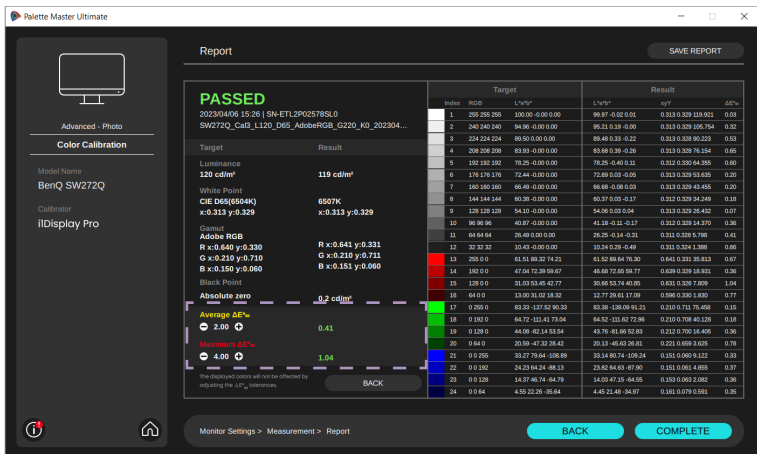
Palette Master Ultimate

Advanced - Photo

Color Calibration

Model Name
BenQ SW272Q

Calibrator
i1Display Pro

Report

SAVE REPORT

PASSED
2023/04/06 15:26 | SN-ETL2P02578SL0
SW272Q_Cal3_L120_D65_AdobeRGB_G220_K0_202304...

| Target | Result |
|---|---|
| Luminance | |
| 120 cd/m² | 119 cd/m² |
| White Point | |
| CIE D65(6504K) x:0.313 y:0.329 | 6507K x:0.313 y:0.329 |
| Gamut | |
| Adobe RGB R x:0.640 y:0.330 G x:0.210 y:0.710 B x:0.150 y:0.060 | R x:0.641 y:0.331 G x:0.210 y:0.711 B x:0.151 y:0.060 |
| Black Point | |
| Absolute zero | 0.2 cd/m² |

Average ΔE*₀₀
2.00 0.41

Maximum ΔE*₀₀
4.00 1.04

The displayed colors will not be affected by adjusting the ΔE*₀₀ tolerances.

BACK

| Index | RGB | Target L*a*b* | Result L*a*b* | xyY | ΔE*₀₀ |
|---|---|---|---|---|---|
| 1 | 255 255 255 | 100.00 -0.00 0.00 | 99.97 -0.02 0.01 | 0.313 0.329 119.921 | 0.03 |
| 2 | 240 240 240 | 94.96 -0.00 0.00 | 95.21 0.19 -0.00 | 0.313 0.329 105.754 | 0.32 |
| 3 | 224 224 224 | 89.50 0.00 0.00 | 89.48 0.33 -0.22 | 0.313 0.328 90.223 | 0.53 |
| 4 | 208 208 208 | 83.93 -0.00 0.00 | 83.68 0.39 -0.26 | 0.313 0.328 76.154 | 0.65 |
| 5 | 192 192 192 | 78.25 -0.00 0.00 | 78.25 -0.40 0.11 | 0.312 0.330 64.355 | 0.60 |
| 6 | 176 176 176 | 72.44 -0.00 0.00 | 72.69 0.03 -0.05 | 0.313 0.329 53.635 | 0.20 |
| 7 | 160 160 160 | 66.49 -0.00 0.00 | 66.68 -0.08 0.03 | 0.313 0.329 43.455 | 0.20 |
| 8 | 144 144 144 | 60.38 -0.00 0.00 | 60.37 0.03 -0.17 | 0.312 0.329 34.249 | 0.18 |
| 9 | 128 128 128 | 54.10 -0.00 0.00 | 54.06 0.03 0.04 | 0.313 0.329 26.432 | 0.07 |
| 10 | 96 96 96 | 40.87 -0.00 0.00 | 41.18 -0.11 -0.17 | 0.312 0.329 14.370 | 0.36 |
| 11 | 64 64 64 | 26.49 0.00 0.00 | 26.25 -0.14 -0.31 | 0.311 0.328 5.798 | 0.41 |
| 12 | 32 32 32 | 10.43 -0.00 0.00 | 10.24 0.29 -0.49 | 0.311 0.324 1.388 | 0.66 |
| 13 | 255 0 0 | 61.51 89.32 74.21 | 61.52 89.64 76.30 | 0.641 0.331 35.813 | 0.67 |
| 14 | 192 0 0 | 47.04 72.39 59.67 | 46.68 72.65 59.77 | 0.639 0.329 18.931 | 0.36 |
| 15 | 128 0 0 | 31.03 53.45 42.77 | 30.66 53.74 40.85 | 0.631 0.326 7.809 | 1.04 |
| 16 | 64 0 0 | 13.00 31.02 18.32 | 12.77 29.61 17.09 | 0.596 0.330 1.830 | 0.77 |
| 17 | 0 255 0 | 83.33 -137.52 90.33 | 83.38 -138.09 91.21 | 0.210 0.711 75.458 | 0.15 |
| 18 | 0 192 0 | 64.72 -111.41 73.04 | 64.52 -111.62 72.96 | 0.210 0.708 40.128 | 0.18 |
| 19 | 0 128 0 | 44.08 -82.14 53.54 | 43.76 -81.66 52.83 | 0.212 0.700 16.405 | 0.36 |
| 20 | 0 64 0 | 20.59 -47.32 28.42 | 20.13 -45.63 26.81 | 0.221 0.659 3.625 | 0.78 |
| 21 | 0 0 255 | 33.27 79.64 -108.89 | 33.14 80.74 -109.24 | 0.151 0.060 9.122 | 0.33 |
| 22 | 0 0 192 | 24.23 64.24 -88.13 | 23.82 64.63 -87.90 | 0.151 0.061 4.855 | 0.37 |
| 23 | 0 0 128 | 14.37 46.74 -64.79 | 14.03 47.15 -64.55 | 0.153 0.063 2.082 | 0.36 |
| 24 | 0 0 64 | 4.55 22.26 -35.64 | 4.45 21.48 -34.97 | 0.161 0.079 0.591 | 0.35 |

Monitor Settings > Measurement > Report

BACK

COMPLETE